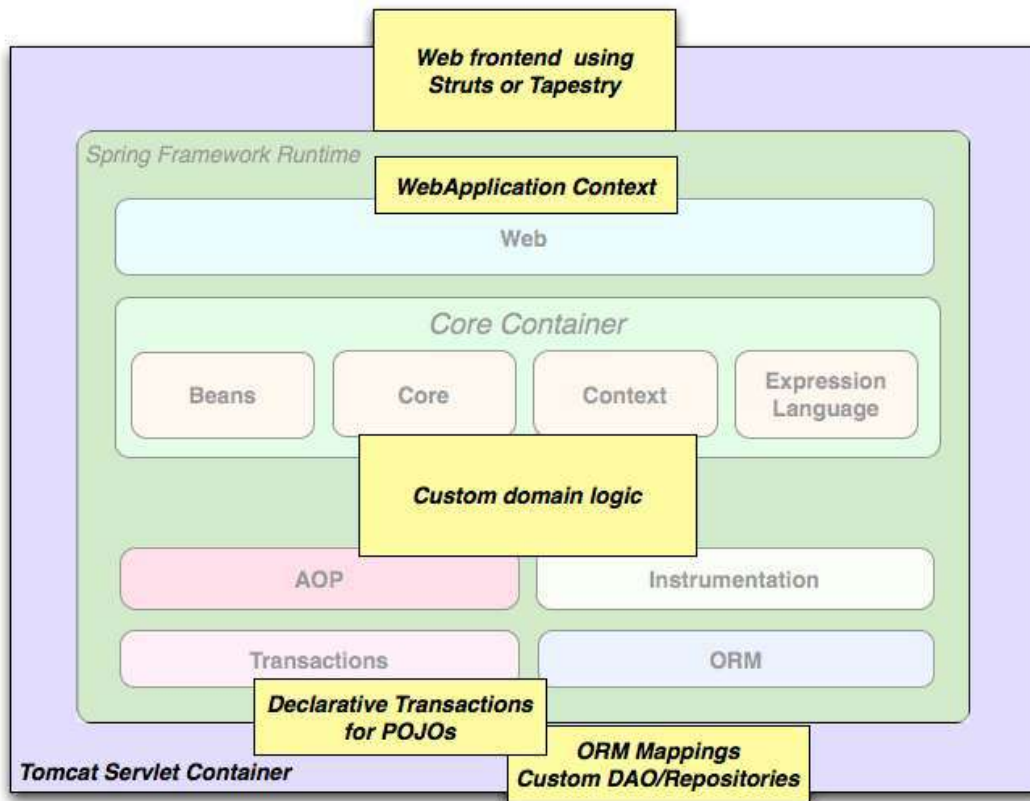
Web frontend using Struts or Tapestry

Spring Framework Runtime

WebApplication Context

Web

Core Container

Beans

Core

Context

Expression Language

Custom domain logic

AOP

Instrumentation

Transactions

ORM

Declarative Transactions for POJOs

ORM Mappings Custom DAO/Repositories

Tomcat Servlet Container